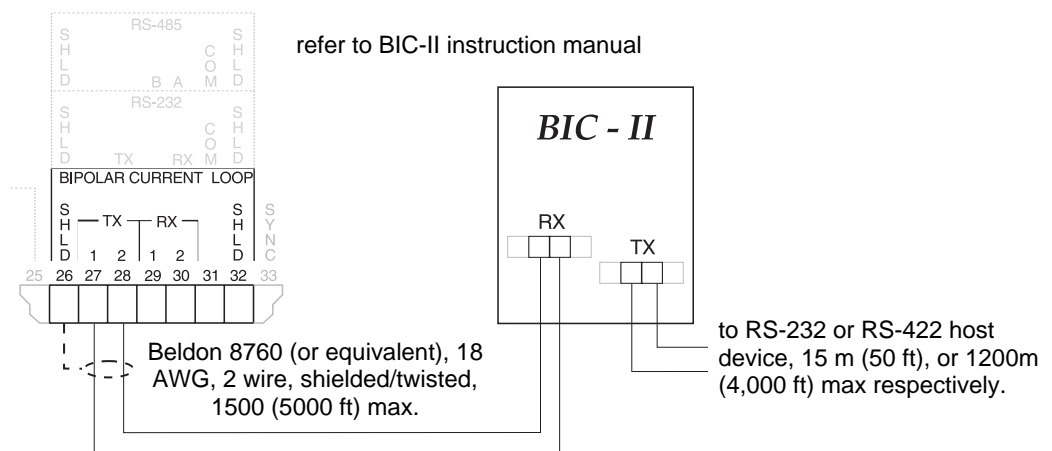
RS-485
SHLD
COM
B A
SHLD

refer to BIC-II instruction manual

RS-232
SHLD
COM
TX RX
SHLD

BIPOLAR CURRENT LOOP
SHLD
TX
RX
SHLD
SYNC
1 2 1 2
25 26 27 28 29 30 31 32 33

BIC - II

RX

TX

Beldon 8760 (or equivalent), 18 AWG, 2 wire, shielded/twisted, 1500 (5000 ft) max.

to RS-232 or RS-422 host device, 15 m (50 ft), or 1200m (4,000 ft) max respectively.